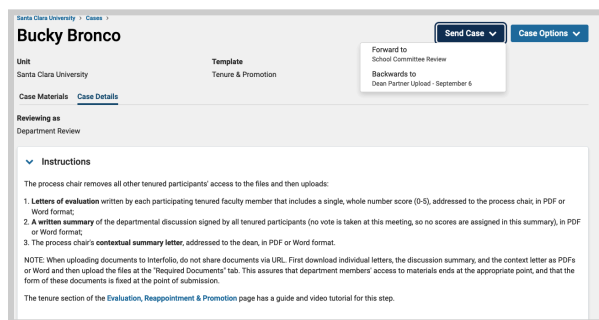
Santa Clara University › Cases ›

Bucky Bronco

Send Case

Case Options

Forward to
School Committee Review

Backwards to
Dean Partner Upload - September 6

Unit
Santa Clara University

Template
Tenure & Promotion

Case Materials
Case Details

Reviewing as
Department Review

Instructions

The process chair removes all other tenured participants' access to the files and then uploads:

1. **Letters of evaluation** written by each participating tenured faculty member that includes a single, whole number score (0-5), addressed to the process chair, in PDF or Word format;
2. **A written summary** of the departmental discussion signed by all tenured participants (no vote is taken at this meeting, so no scores are assigned in this summary), in PDF or Word format;
3. The process chair's **contextual summary letter**, addressed to the dean, in PDF or Word format.

NOTE: When uploading documents to Interfolio, do not share documents via URL. First download individual letters, the discussion summary, and the context letter as PDFs or Word and then upload the files at the "Required Documents" tab. This assures that department members' access to materials ends at the appropriate point, and that the form of these documents is fixed at the point of submission.

The tenure section of the Evaluation, Reappointment & Promotion page has a guide and video tutorial for this step.